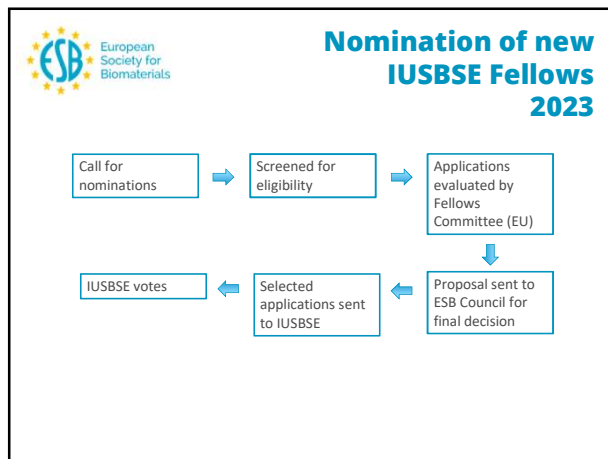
ESB European Society for Biomaterials

Nomination of new IUSBSE Fellows 2023

Call for nominations

Screened for eligibility

Applications evaluated by Fellows Committee (EU)

Proposal sent to ESB Council for final decision

Selected applications sent to IUSBSE

IUSBSE votes